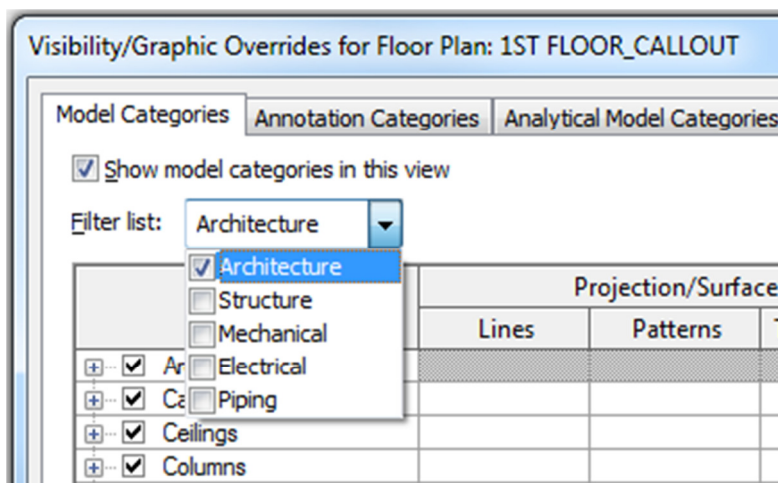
Visibility/Graphic Overrides for Floor Plan: 1ST FLOOR_CALLOUT

Model Categories | Annotation Categories | Analytical Model Categories

Show model categories in this view

Filter list: Architecture

Architecture
Structure
Mechanical
Electrical
Piping

Projection/Surface

Lines | Patterns

Ar
Ca
Ceilings
Columns